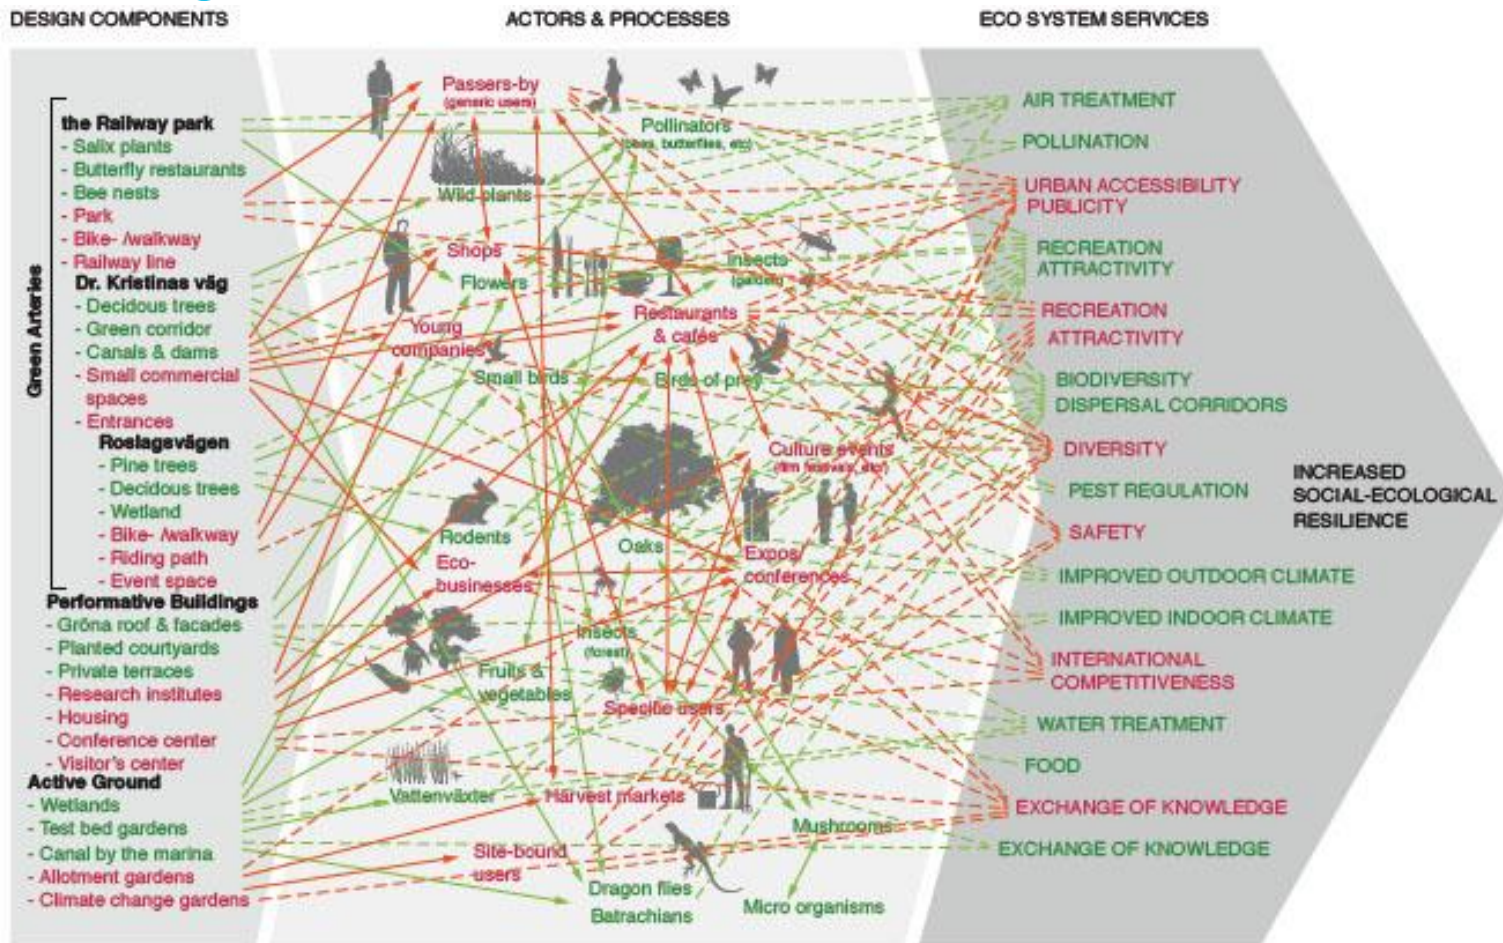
DESIGN COMPONENTS

ACTORS & PROCESSES

ECO SYSTEM SERVICES

Green Arteries

the Railway park
- Salix plants
- Butterfly restaurants
- Bee nests
- Park
- Bike- /walkway
- Railway line
Dr. Kristinas väg
- Decidous trees
- Green corridor
- Canals & dams
- Small commercial spaces
- Entrances
Roslagsvägen
- Pine trees
- Decidous trees
- Wetland
- Bike- /walkway
- Riding path
- Event space
Performative Buildings
- Gröna roof & facades
- Planted courtyards
- Private terraces
- Research institutes
- Housing
- Conference center
- Visitor's center
Active Ground
- Wetlands
- Test bed gardens
- Canal by the marina
- Allotment gardens
- Climate change gardens

Passers-by
(generic users)
Pollinators
(bees, butterflies, etc)
Wild plants
Shops
Flowers
Insects
(garden)
Young companies
Restaurants & cafés
Small birds
Birds of prey
Culture events
(film festivals, etc)
Rodents
Eco-businesses
Oaks
Expos/ conferences
Insects
(forest)
Fruits & vegetables
Specific users
Vattenväxter
Harvest markets
Mushrooms
Site-bound users
Dragon flies
Batrachians
Micro organisms

AIR TREATMENT
POLLINATION
URBAN ACCESSIBILITY
PUBLICITY
RECREATION
ATTRACTIVITY
RECREATION
ATTRACTIVITY
BIODIVERSITY
DISPERSAL CORRIDORS
DIVERSITY
PEST REGULATION
SAFETY
IMPROVED OUTDOOR CLIMATE
IMPROVED INDOOR CLIMATE
INTERNATIONAL
COMPETITIVENESS
WATER TREATMENT
FOOD
EXCHANGE OF KNOWLEDGE
EXCHANGE OF KNOWLEDGE

INCREASED SOCIAL-ECOLOGICAL RESILIENCE